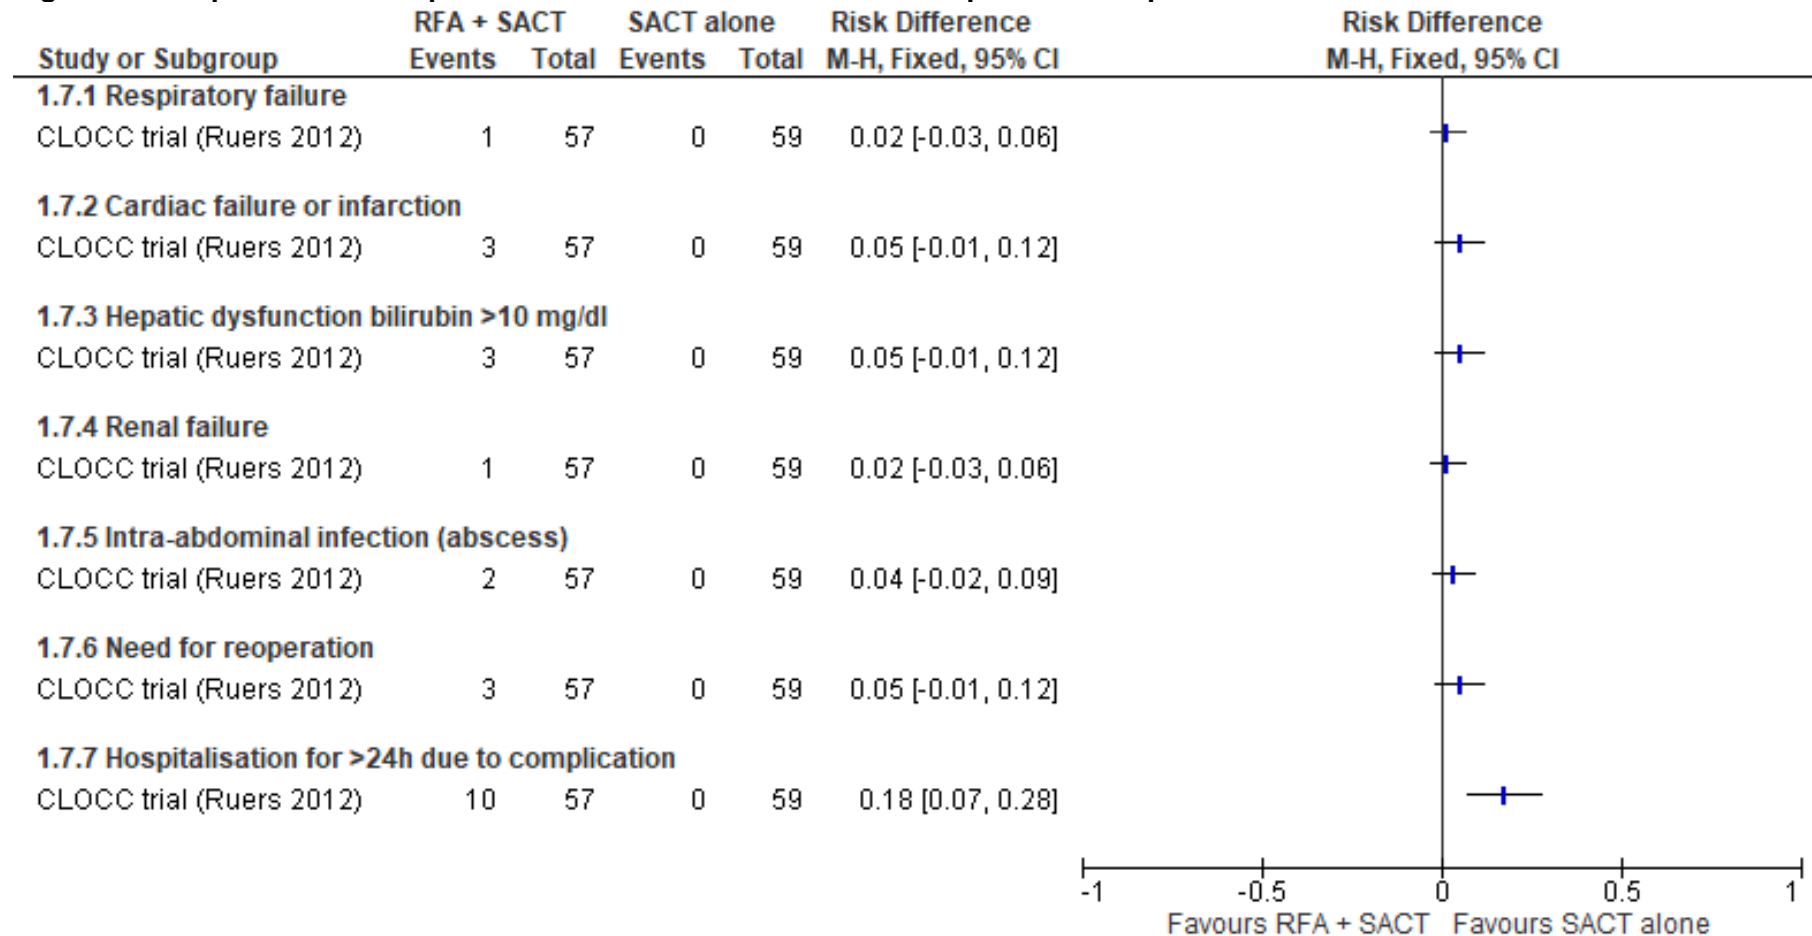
| Study or Subgroup | RFA + SACT Events | RFA + SACT Total | SACT alone Events | SACT alone Total | Risk Difference M-H, Fixed, 95% CI |
|---|---|---|---|---|---|
| **1.7.1 Respiratory failure** | | | | | |
| CLOCC trial (Ruers 2012) | 1 | 57 | 0 | 59 | 0.02 [-0.03, 0.06] |
| **1.7.2 Cardiac failure or infarction** | | | | | |
| CLOCC trial (Ruers 2012) | 3 | 57 | 0 | 59 | 0.05 [-0.01, 0.12] |
| **1.7.3 Hepatic dysfunction bilirubin >10 mg/dl** | | | | | |
| CLOCC trial (Ruers 2012) | 3 | 57 | 0 | 59 | 0.05 [-0.01, 0.12] |
| **1.7.4 Renal failure** | | | | | |
| CLOCC trial (Ruers 2012) | 1 | 57 | 0 | 59 | 0.02 [-0.03, 0.06] |
| **1.7.5 Intra-abdominal infection (abscess)** | | | | | |
| CLOCC trial (Ruers 2012) | 2 | 57 | 0 | 59 | 0.04 [-0.02, 0.09] |
| **1.7.6 Need for reoperation** | | | | | |
| CLOCC trial (Ruers 2012) | 3 | 57 | 0 | 59 | 0.05 [-0.01, 0.12] |
| **1.7.7 Hospitalisation for >24h due to complication** | | | | | |
| CLOCC trial (Ruers 2012) | 10 | 57 | 0 | 59 | 0.18 [0.07, 0.28] |

Risk Difference
M-H, Fixed, 95% CI

-1 -0.5 0 0.5 1
Favours RFA + SACT Favours SACT alone